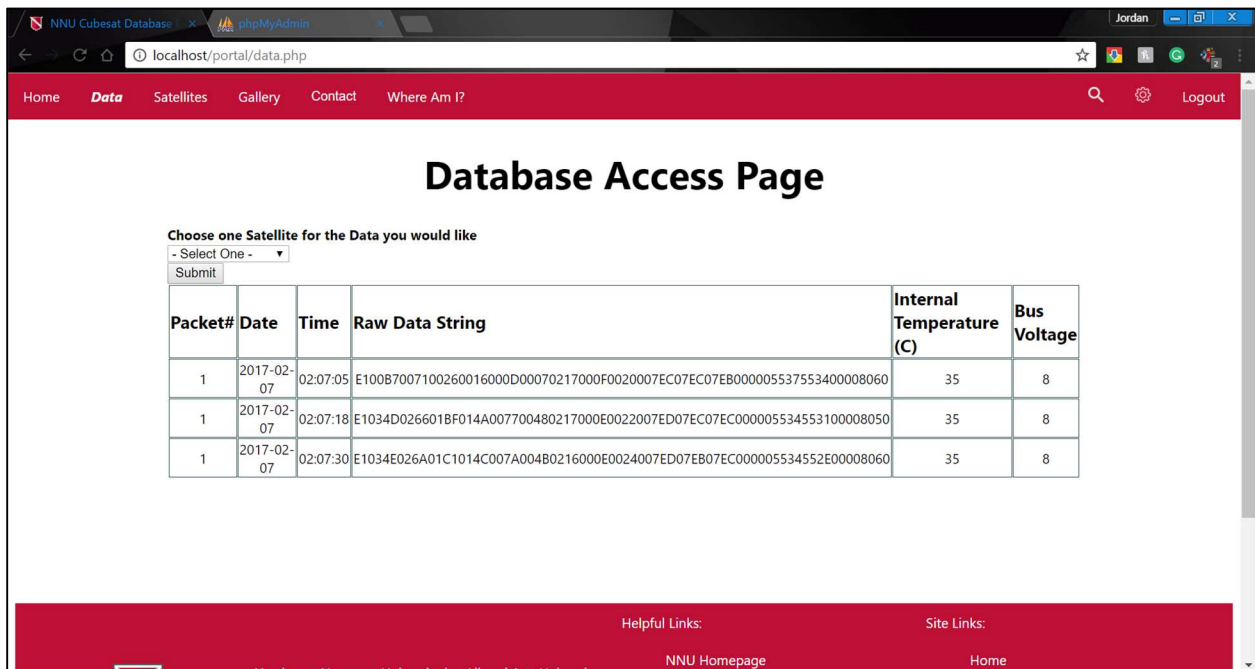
NNU Cubesat Database ×
phpMyAdmin ×
Jordan
localhost/portal/data.php

Home Data Satellites Gallery Contact Where Am I? Logout

Database Access Page

Choose one Satellite for the Data you would like
- Select One -
Submit

| Packet# | Date | Time | Raw Data String | Internal Temperature (C) | Bus Voltage |
|---|---|---|---|---|---|
| 1 | 2017-02-07 | 02:07:05 | E100B7007100260016000D00070217000F0020007EC07EC07EB000005537553400008060 | 35 | 8 |
| 1 | 2017-02-07 | 02:07:18 | E1034D026601BF014A007700480217000E0022007ED07EC07EC000005534553100008050 | 35 | 8 |
| 1 | 2017-02-07 | 02:07:30 | E1034E026A01C1014C007A004B0216000E0024007ED07EB07EC000005534552E00008060 | 35 | 8 |

Helpful Links:
NNU Homepage
Site Links:
Home
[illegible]